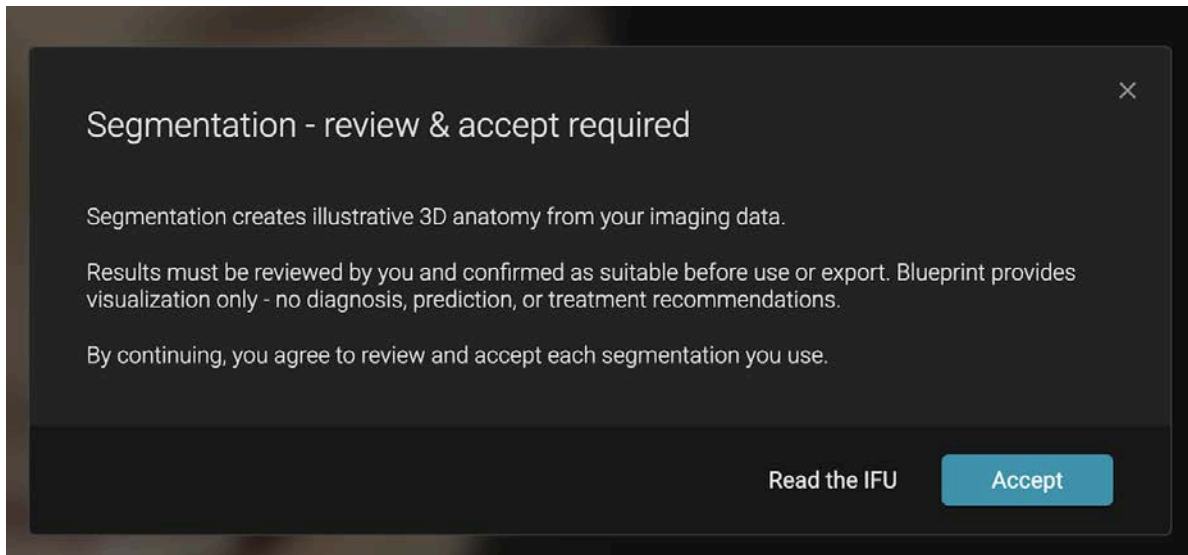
×

Segmentation - review & accept required

Segmentation creates illustrative 3D anatomy from your imaging data.

Results must be reviewed by you and confirmed as suitable before use or export. Blueprint provides visualization only - no diagnosis, prediction, or treatment recommendations.

By continuing, you agree to review and accept each segmentation you use.

Read the IFU

Accept